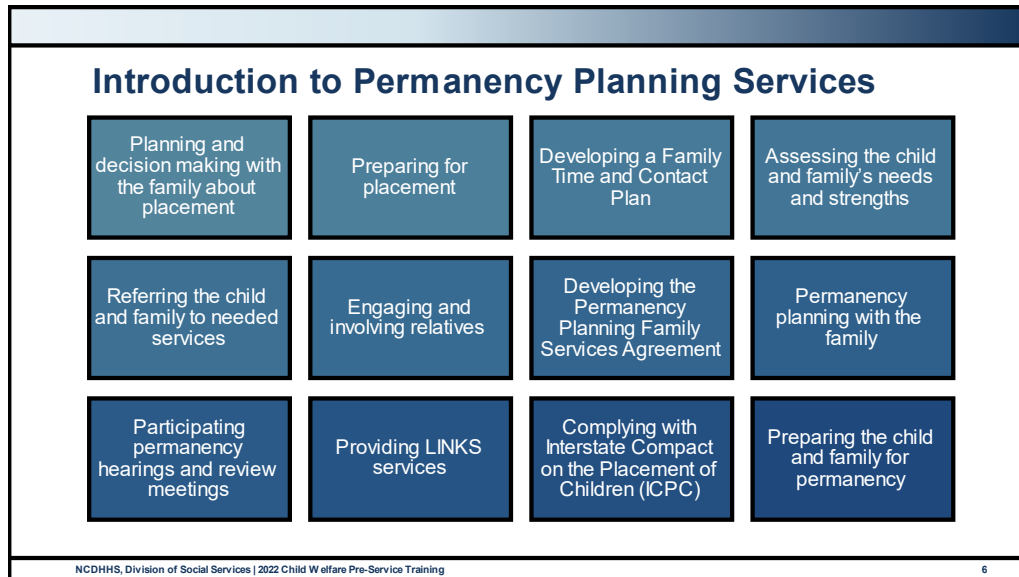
Introduction to Permanency Planning Services

Planning and decision making with the family about placement

Preparing for placement

Developing a Family Time and Contact Plan

Assessing the child and family's needs and strengths

Referring the child and family to needed services

Engaging and involving relatives

Developing the Permanency Planning Family Services Agreement

Permanency planning with the family

Participating permanency hearings and review meetings

Providing LINKS services

Complying with Interstate Compact on the Placement of Children (ICPC)

Preparing the child and family for permanency

NCDHHS, Division of Social Services | 2022 Child Welfare Pre-Service Training

6